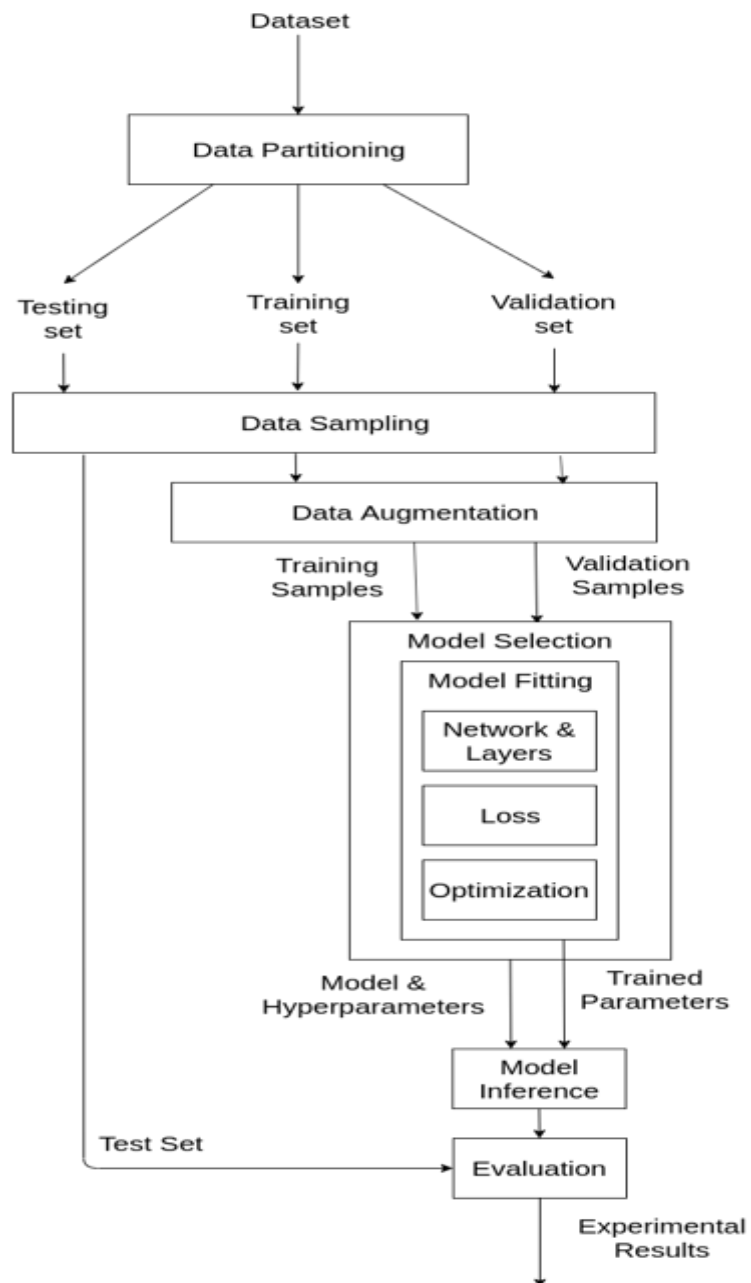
Dataset

Data Partitioning

Testing set

Training set

Validation set

Data Sampling

Data Augmentation

Training Samples

Validation Samples

Model Selection

Model Fitting

Network & Layers

Loss

Optimization

Model & Hyperparameters

Trained Parameters

Model Inference

Test Set

Evaluation

Experimental Results